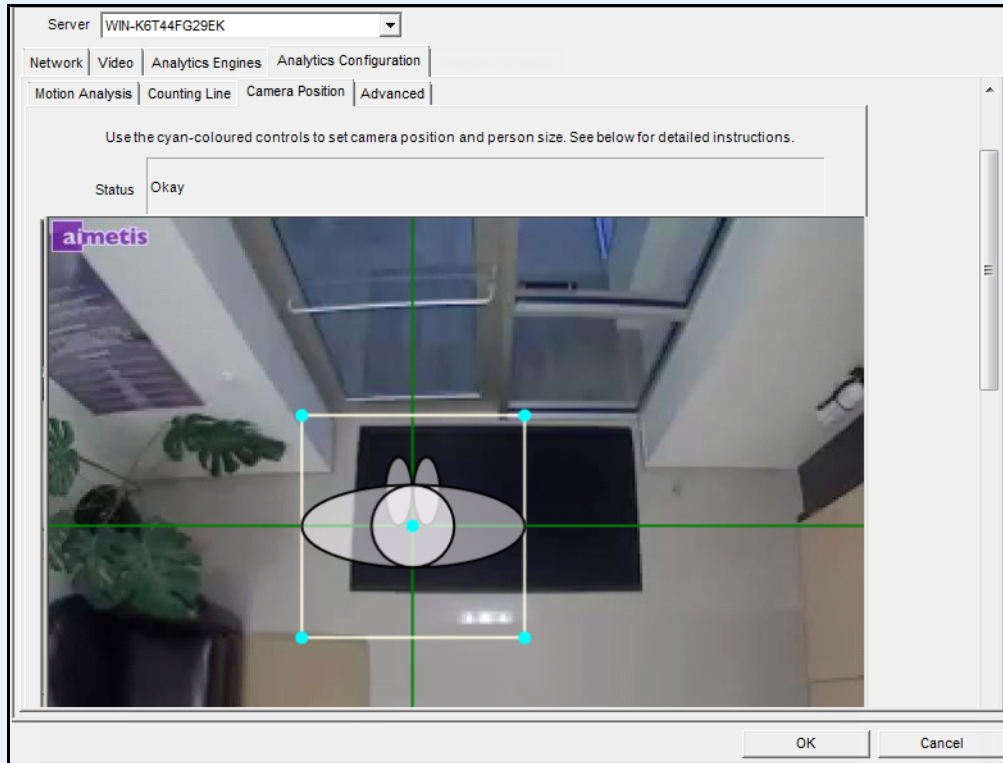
Server WIN-K6T44FG29EK

Network | Video | Analytics Engines | Analytics Configuration

Motion Analysis | Counting Line | Camera Position | Advanced

Use the cyan-coloured controls to set camera position and person size. See below for detailed instructions.

Status Okay

aimetis

OK Cancel